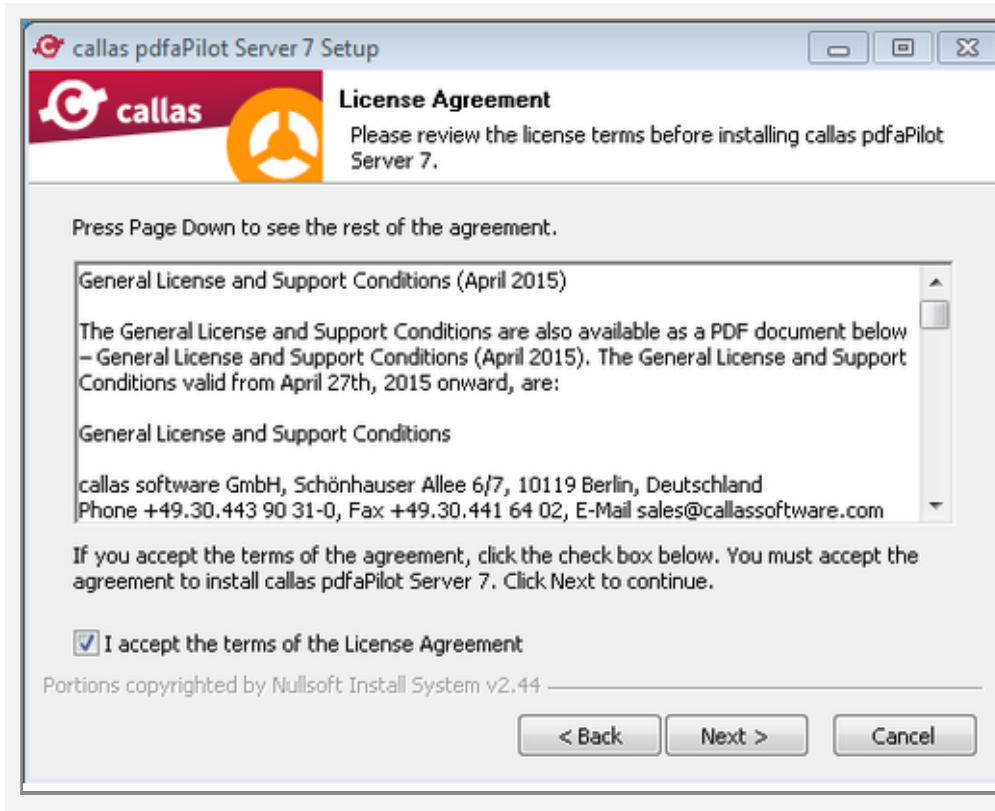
callas pdfaPilot Server 7 Setup

callas

License Agreement

Please review the license terms before installing callas pdfaPilot Server 7.

Press Page Down to see the rest of the agreement.

General License and Support Conditions (April 2015)

The General License and Support Conditions are also available as a PDF document below – General License and Support Conditions (April 2015). The General License and Support Conditions valid from April 27th, 2015 onward, are:

General License and Support Conditions

callas software GmbH, Schönhauser Allee 6/7, 10119 Berlin, Deutschland
Phone +49.30.443 90 31-0, Fax +49.30.441 64 02, E-Mail sales@callassoftware.com

If you accept the terms of the agreement, click the check box below. You must accept the agreement to install callas pdfaPilot Server 7. Click Next to continue.

I accept the terms of the License Agreement

Portions copyrighted by Nullsoft Install System v2.44

< Back

Next >

Cancel